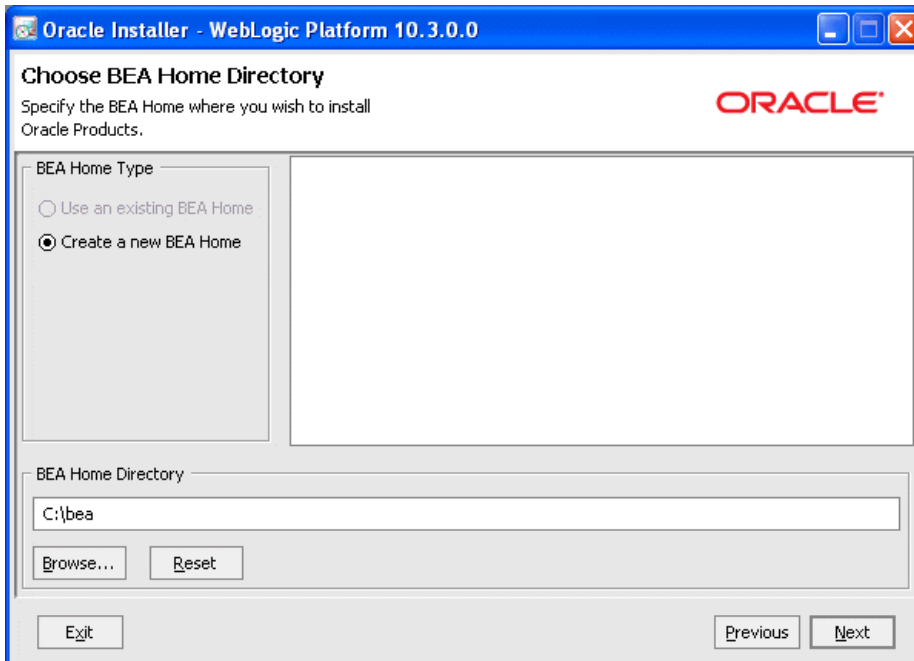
Oracle Installer - WebLogic Platform 10.3.0.0

Choose BEA Home Directory

Specify the BEA Home where you wish to install Oracle Products.

ORACLE

BEA Home Type

Use an existing BEA Home

Create a new BEA Home

BEA Home Directory

C:\bea

Browse...

Reset

Exit

Previous

Next